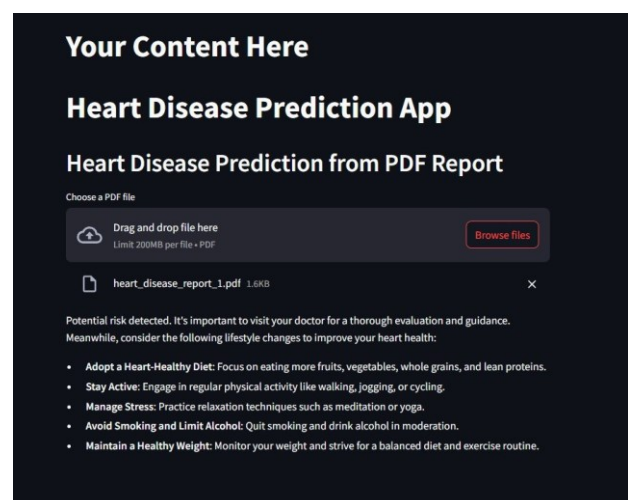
Your Content Here

Heart Disease Prediction App

Heart Disease Prediction from PDF Report

Choose a PDF file

Drag and drop file here
Limit 200MB per file • PDF

Browse files

heart_disease_report_1.pdf 1.6KB

×

Potential risk detected. It's important to visit your doctor for a thorough evaluation and guidance. Meanwhile, consider the following lifestyle changes to improve your heart health:

- **Adopt a Heart-Healthy Diet:** Focus on eating more fruits, vegetables, whole grains, and lean proteins.
- **Stay Active:** Engage in regular physical activity like walking, jogging, or cycling.
- **Manage Stress:** Practice relaxation techniques such as meditation or yoga.
- **Avoid Smoking and Limit Alcohol:** Quit smoking and drink alcohol in moderation.
- **Maintain a Healthy Weight:** Monitor your weight and strive for a balanced diet and exercise routine.